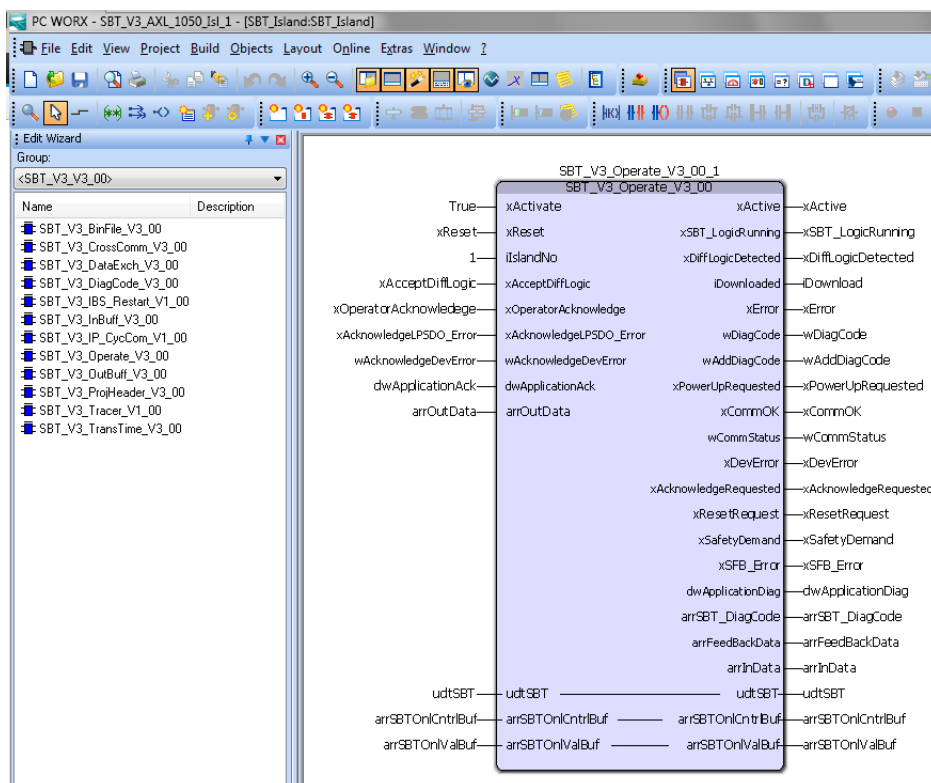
PC WORX - SBT_V3_AXL_1050_Isl_1 - [SBT_Island:SBT_Island]

File Edit View Project Build Objects Layout Online Extras Window ?

Edit Wizard

Group:

<SBT_V3_V3_00>

| Name | Description |
|---|---|
| SBT_V3_BinFile_V3_00 | |
| SBT_V3_CrossComm_V3_00 | |
| SBT_V3_DataExch_V3_00 | |
| SBT_V3_DiagCode_V3_00 | |
| SBT_V3_IBS_Restart_V1_00 | |
| SBT_V3_InBuff_V3_00 | |
| SBT_V3_IP_CycCom_V1_00 | |
| SBT_V3_Operate_V3_00 | |
| SBT_V3_OutBuff_V3_00 | |
| SBT_V3_ProjHeader_V3_00 | |
| SBT_V3_Tracer_V1_00 | |
| SBT_V3_TransTime_V3_00 | |

SBT_V3_Operate_V3_00_1
SBT_V3_Operate_V3_00

True xActivate
xReset xReset
1 iIslandNo
xAcceptDiffLogic xAcceptDiffLogic
xOperatorAcknowledege xOperatorAcknowledge
xAcknowledgeLPSDO_Error xAcknowledgeLPSDO_Error
wAcknowledgeDevError wAcknowledgeDevError
dwApplicationAck dwApplicationAck
arrOutData arrOutData

xActive xActive
xSBT_LogicRunning xSBT_LogicRunning
xDiffLogicDetected xDiffLogicDetected
iDownloaded iDownload
xError xError
wDiagCode wDiagCode
wAddDiagCode wAddDiagCode
xPowerUpRequested xPowerUpRequested
xCommOK xCommOK
wCommStatus wCommStatus
xDevError xDevError
xAcknowledgeRequested xAcknowledgeRequested
xResetRequest xResetRequest
xSafetyDemand xSafetyDemand
xSFB_Error xSFB_Error
dwApplicationDiag dwApplicationDiag
arrSBT_DiagCode arrSBT_DiagCode
arrFeedBackData arrFeedBackData
arrInData arrInData

udtSBT udtSBT udtSBT udtSBT
arrSBTOnlCntrlBuf arrSBTOnlCntrlBuf arrSBTOnlCntrlBuf arrSBTOnlCntrlBuf
arrSBTOnlValBuf arrSBTOnlValBuf arrSBTOnlValBuf arrSBTOnlValBuf